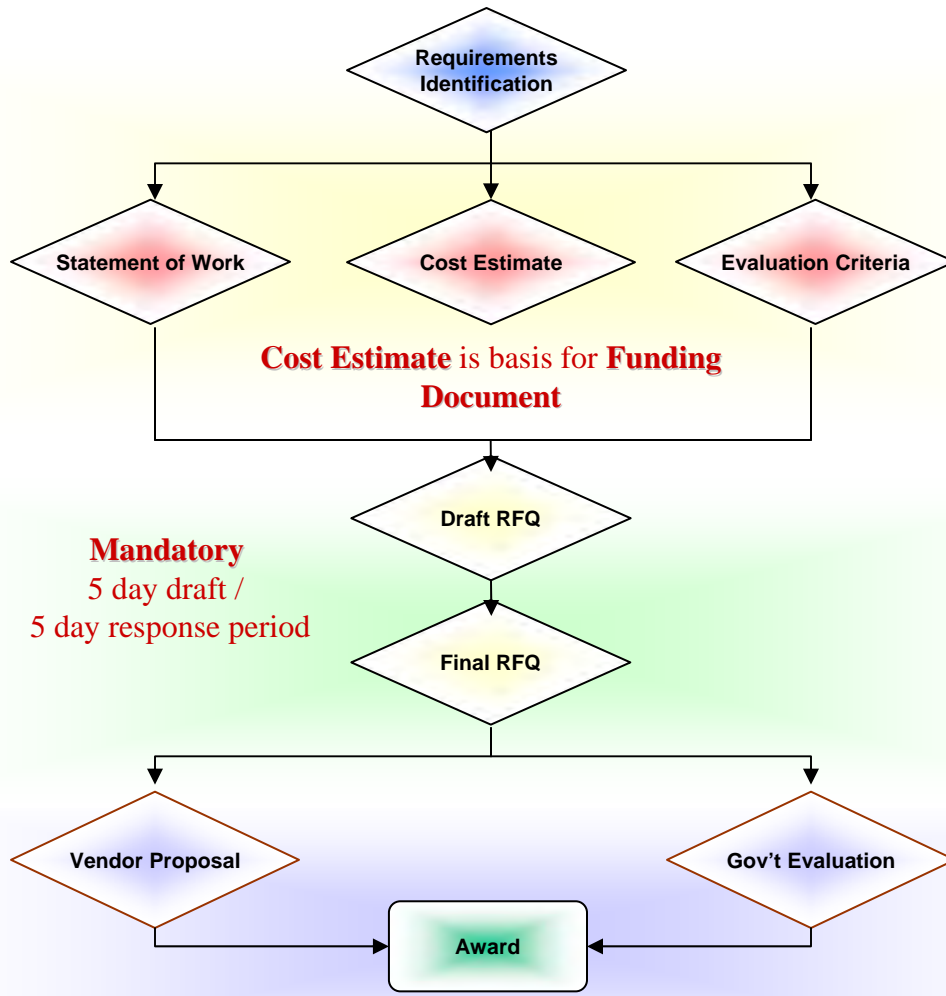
Requirements Identification

Statement of Work

Cost Estimate

Evaluation Criteria

Cost Estimate is basis for Funding Document

Draft RFQ

Mandatory
5 day draft /
5 day response period

Final RFQ

Vendor Proposal

Gov’t Evaluation

Award